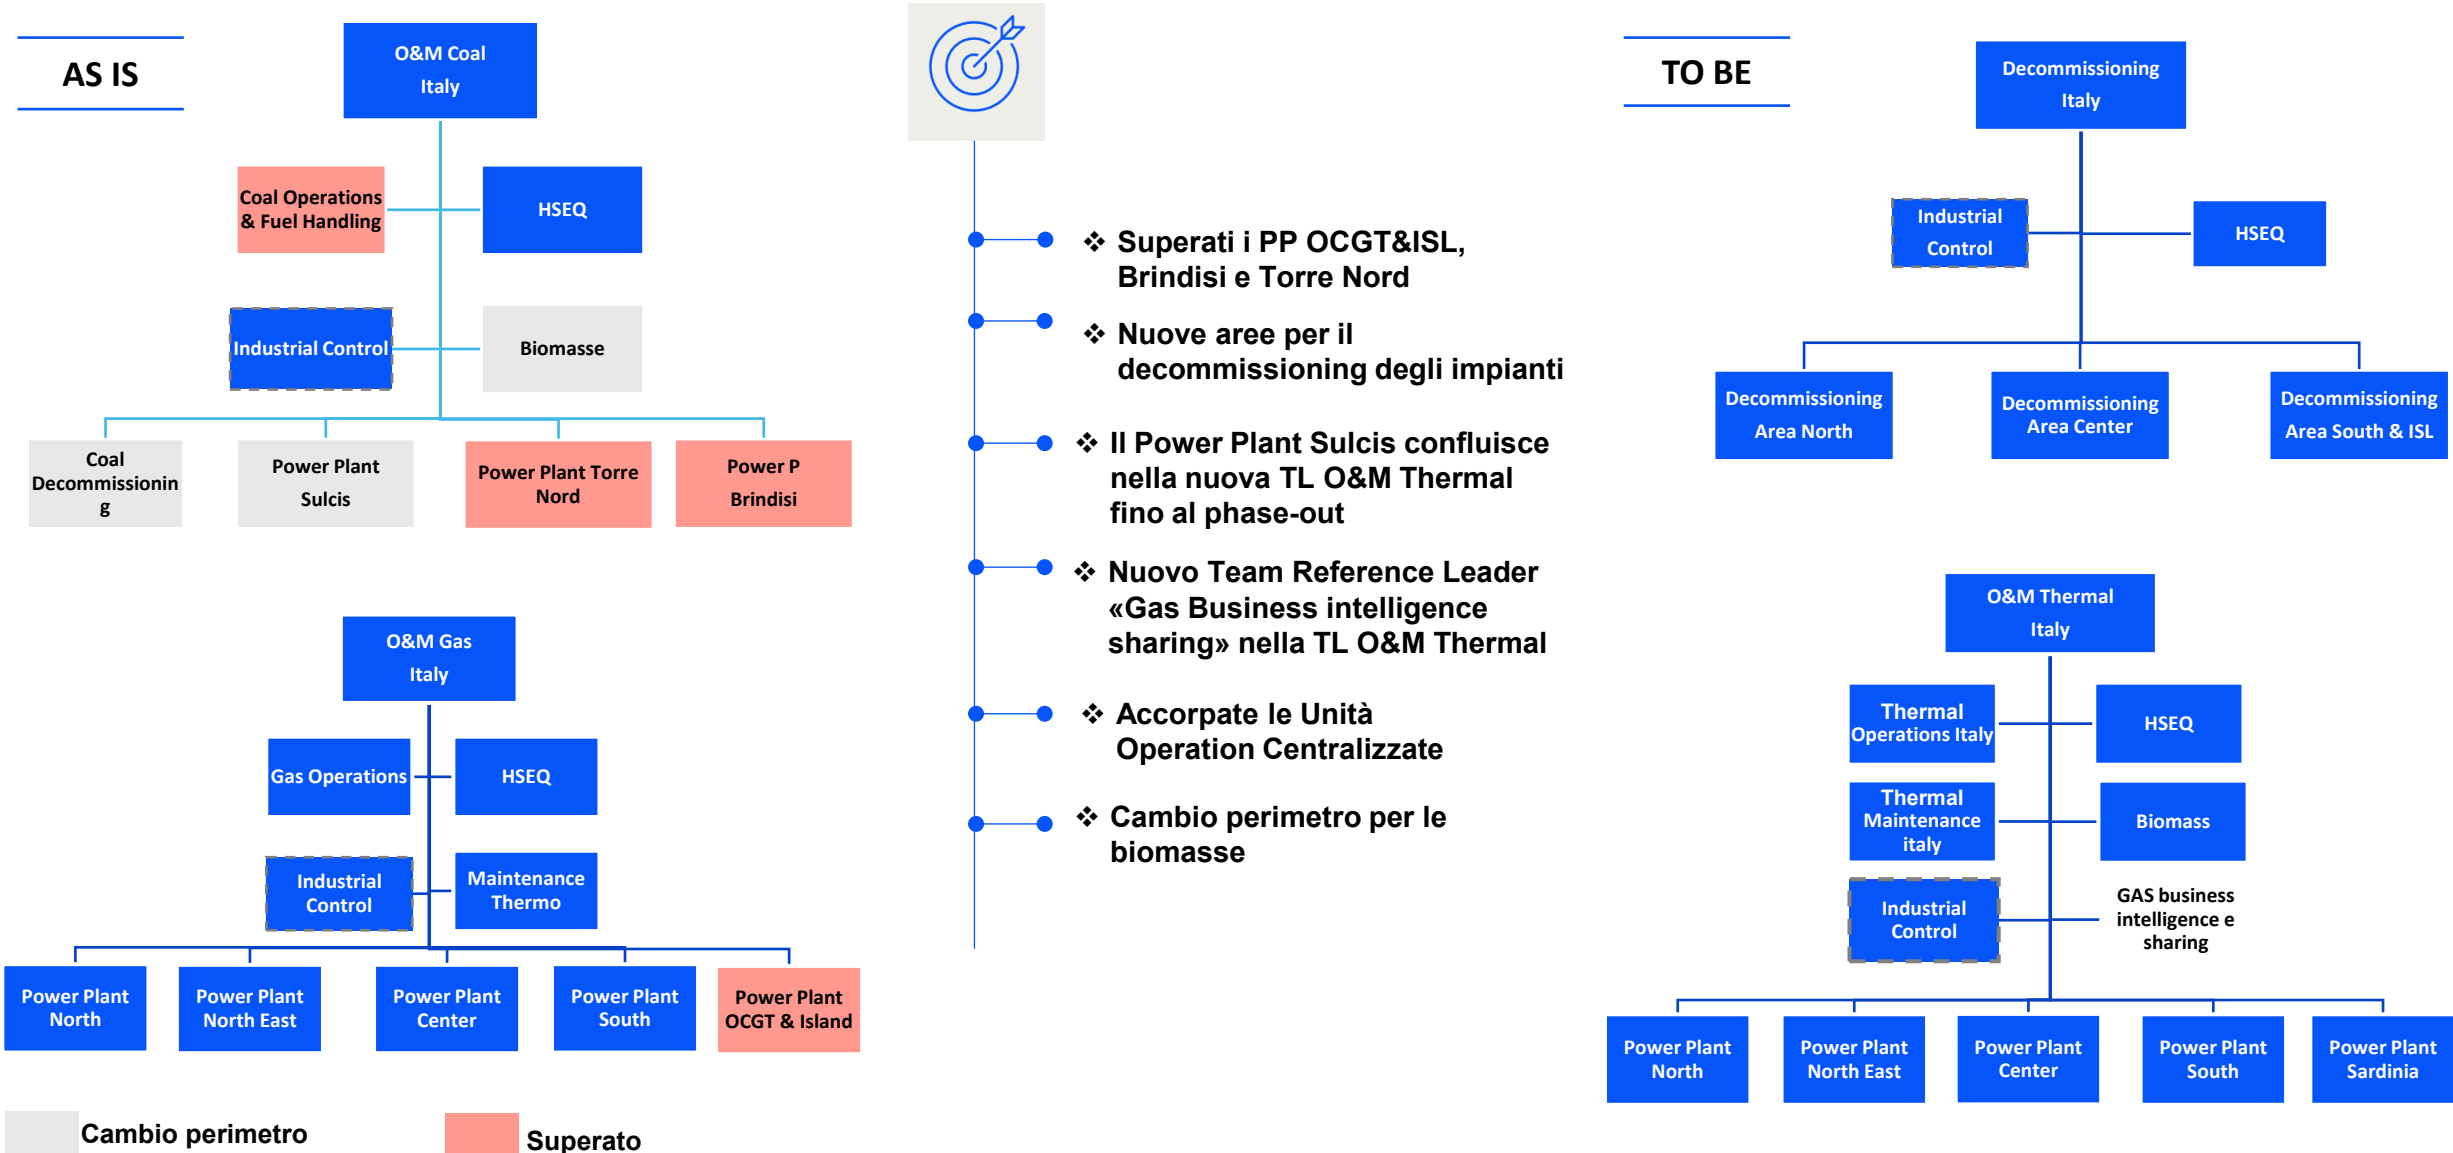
AS IS

O&M Coal Italy

Coal Operations & Fuel Handling

HSEQ

Industrial Control

Biomasse

Coal Decommissionin g

Power Plant Sulcis

Power Plant Torre Nord

Power P Brindisi

O&M Gas Italy

Gas Operations

HSEQ

Industrial Control

Maintenance Thermo

Power Plant North

Power Plant North East

Power Plant Center

Power Plant South

Power Plant OCGT & Island

Cambio perimetro

Superato

❖ Superati i PP OCGT&ISL, Brindisi e Torre Nord

❖ Nuove aree per il decommissioning degli impianti

❖ Il Power Plant Sulcis confluisce nella nuova TL O&M Thermal fino al phase-out

❖ Nuovo Team Reference Leader «Gas Business intelligence sharing» nella TL O&M Thermal

❖ Accorpate le Unità Operation Centralizzate

❖ Cambio perimetro per le biomasse

TO BE

Decommissioning Italy

Industrial Control

HSEQ

Decommissioning Area North

Decommissioning Area Center

Decommissioning Area South & ISL

O&M Thermal Italy

Thermal Operations Italy

HSEQ

Thermal Maintenance italy

Biomass

Industrial Control

GAS business intelligence e sharing

Power Plant North

Power Plant North East

Power Plant Center

Power Plant South

Power Plant Sardinia